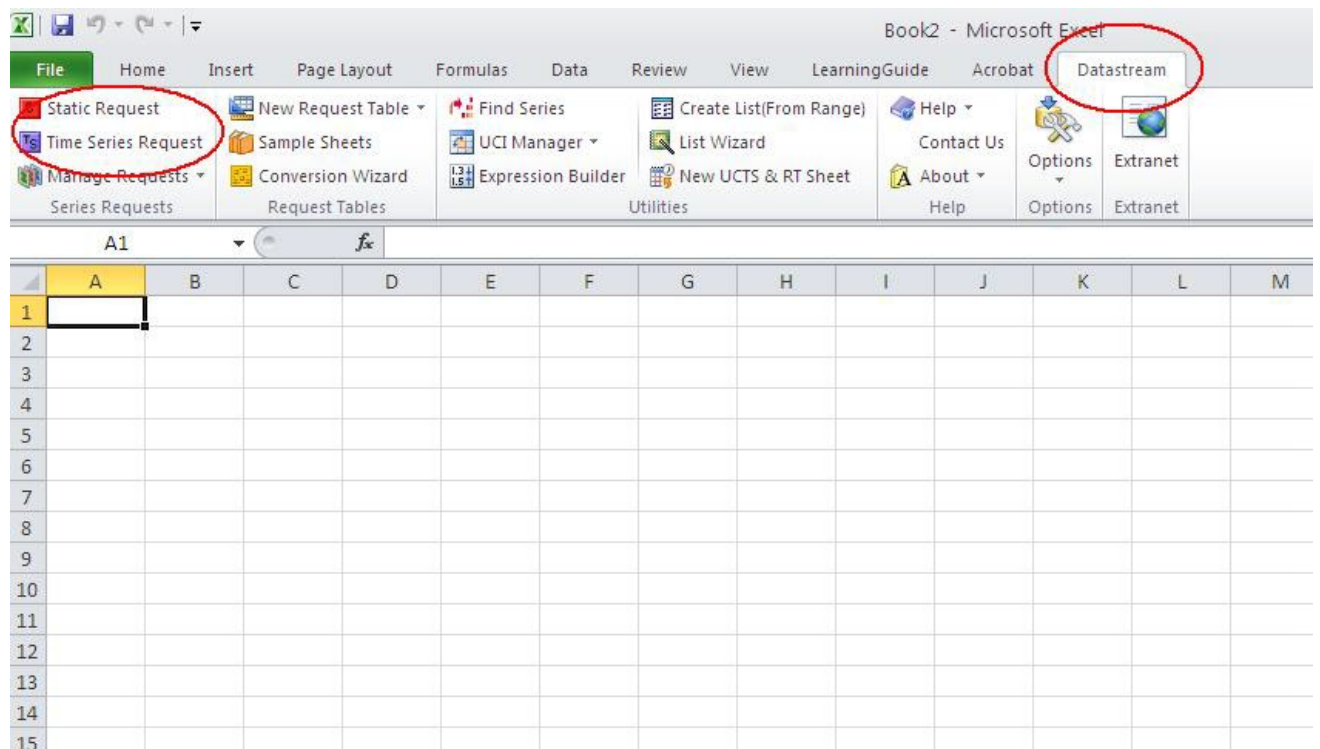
Book2 - Microsoft Excel

File Home Insert Page Layout Formulas Data Review View LearningGuide Acrobat Datastream

Static Request
Time Series Request
Manage Requests
Series Requests

New Request Table
Sample Sheets
Conversion Wizard
Request Tables

Find Series
UCI Manager
Expression Builder

Create List(From Range)
List Wizard
New UCTS & RT Sheet
Utilities

Help
Contact Us
About
Help

Options
Options

Extranet
Extranet

A1
$f_x$

| | A | B | C | D | E | F | G | H | I | J | K | L | M |
|---|---|---|---|---|---|---|---|---|---|---|---|---|---|
| 1 | | | | | | | | | | | | | |
| 2 | | | | | | | | | | | | | |
| 3 | | | | | | | | | | | | | |
| 4 | | | | | | | | | | | | | |
| 5 | | | | | | | | | | | | | |
| 6 | | | | | | | | | | | | | |
| 7 | | | | | | | | | | | | | |
| 8 | | | | | | | | | | | | | |
| 9 | | | | | | | | | | | | | |
| 10 | | | | | | | | | | | | | |
| 11 | | | | | | | | | | | | | |
| 12 | | | | | | | | | | | | | |
| 13 | | | | | | | | | | | | | |
| 14 | | | | | | | | | | | | | |
| 15 | | | | | | | | | | | | | |